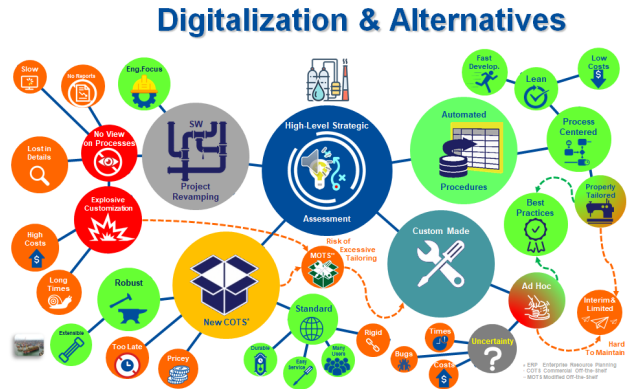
Digitalization & Alternatives

Slow

No Reports

Eng.Focus

No View on Processes

SW

Project Revamping

Lost in Details

High-Level Strategic

Assessment

Automated

Procedures

Fast Develop.

Lean

Low Costs

Process Centered

Properly Tailored

Best Practices

Explosive Customization

High Costs

Long Times

Risk of Excessive Tailoring

MOTS*

Custom Made

New COTS*

Robust

Extensible

Too Late

Pricey

Standard

Durable

Easy Service

Many User's

Rigid

Times

Bugs

Costs

Uncertainty

Ad Hoc

Interim & Limited

Hard To Maintain

• ERP Enterprise Resource Planning
• COTS Commercial Off-the-shelf
• MOTS Modified Off-the-shelf